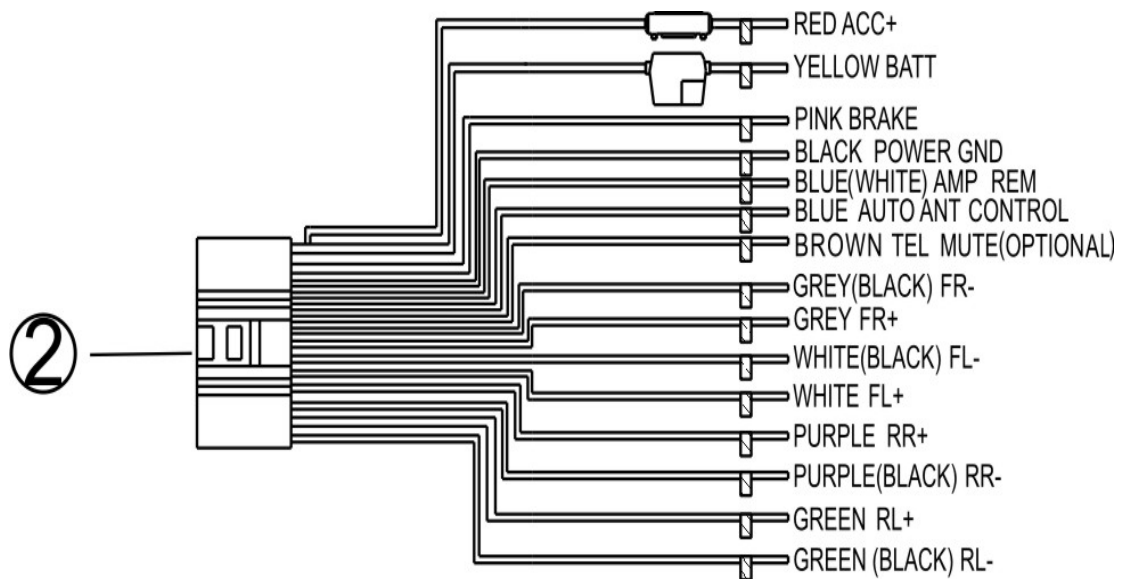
②

RED ACC+
YELLOW BATT
PINK BRAKE
BLACK POWER GND
BLUE(WHITE) AMP REM
BLUE AUTO ANT CONTROL
BROWN TEL MUTE(OPTIONAL)
GREY(BLACK) FR-
GREY FR+
WHITE(BLACK) FL-
WHITE FL+
PURPLE RR+
PURPLE(BLACK) RR-
GREEN RL+
GREEN (BLACK) RL-